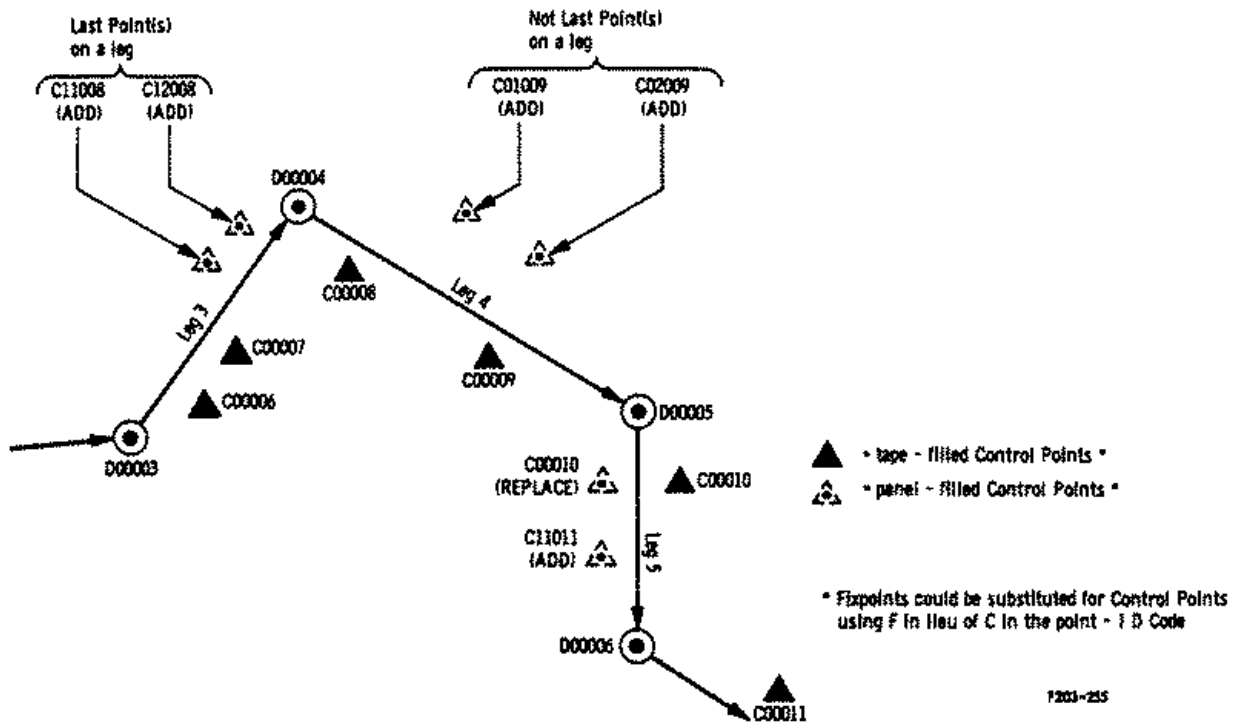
Last Point(s) on a leg

C11008 (ADD)

C12008 (ADD)

Not Last Point(s) on a leg

C01009 (ADD)

C02009 (ADD)

D00004

C00008

Leg 4

Leg 3

C00007

C00006

C00009

D00005

D00003

C00010 (REPLACE)

C00010

C11011 (ADD)

Leg 5

D00006

C00011

▲ = tape - filled Control Points *

= panel - filled Control Points *

* Fixpoints could be substituted for Control Points using F in lieu of C in the point - I D Code

T203-255